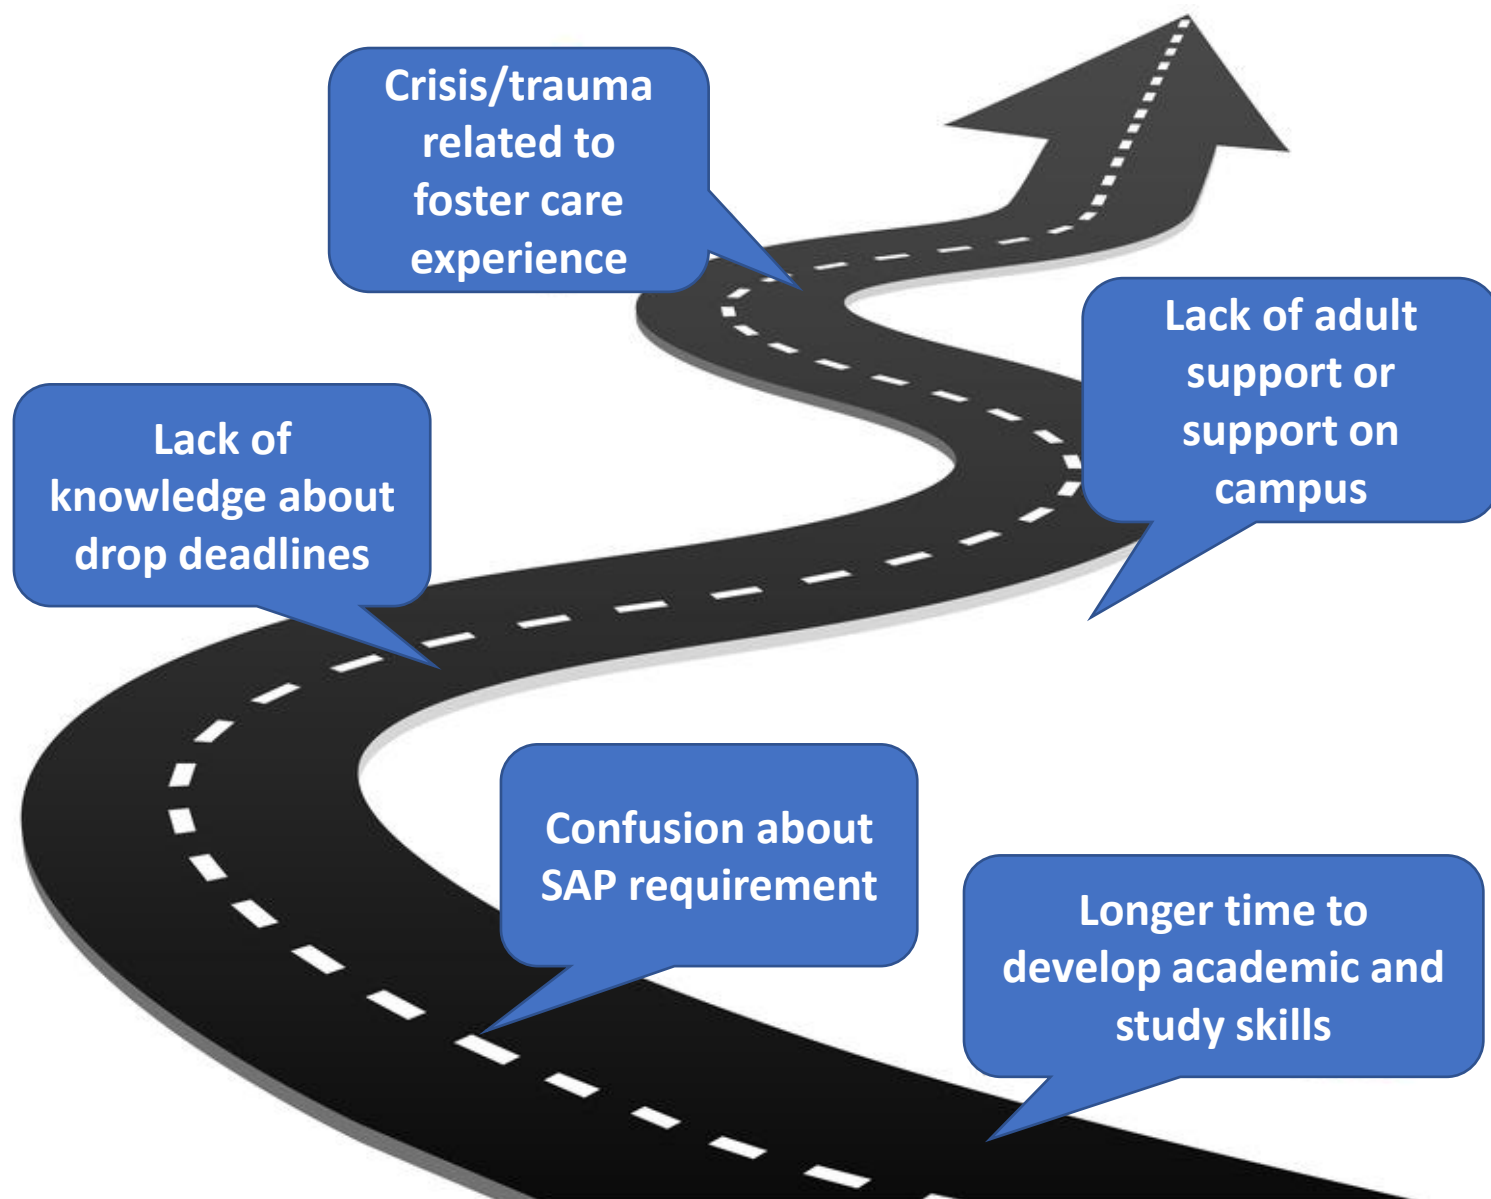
Crisis/trauma related to foster care experience

Lack of adult support or support on campus

Lack of knowledge about drop deadlines

Confusion about SAP requirement

Longer time to develop academic and study skills